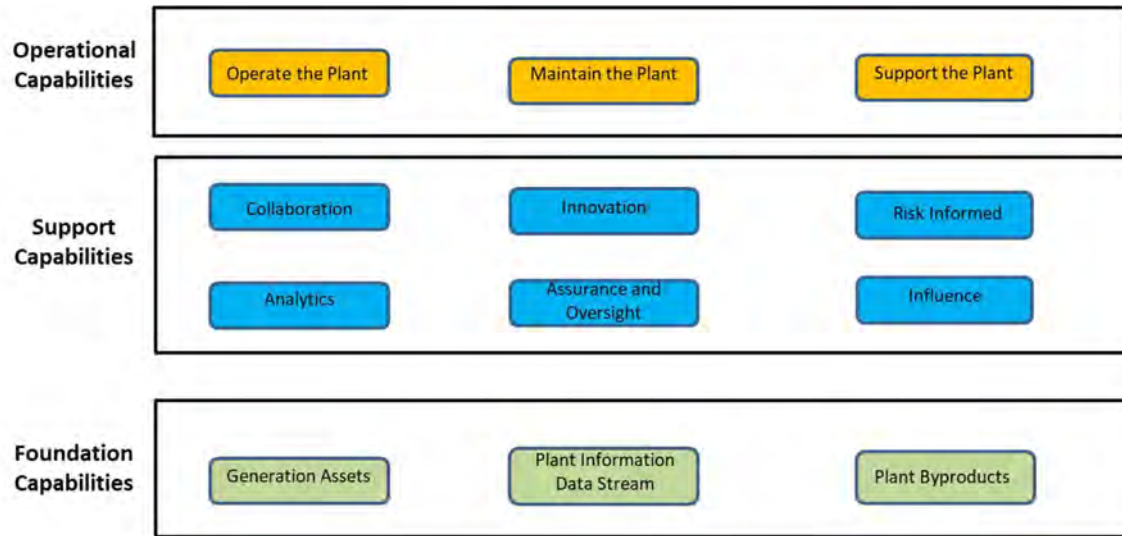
Operational Capabilities

Operate the Plant

Maintain the Plant

Support the Plant

Support Capabilities

Collaboration

Innovation

Risk Informed

Analytics

Assurance and Oversight

Influence

Foundation Capabilities

Generation Assets

Plant Information Data Stream

Plant Byproducts